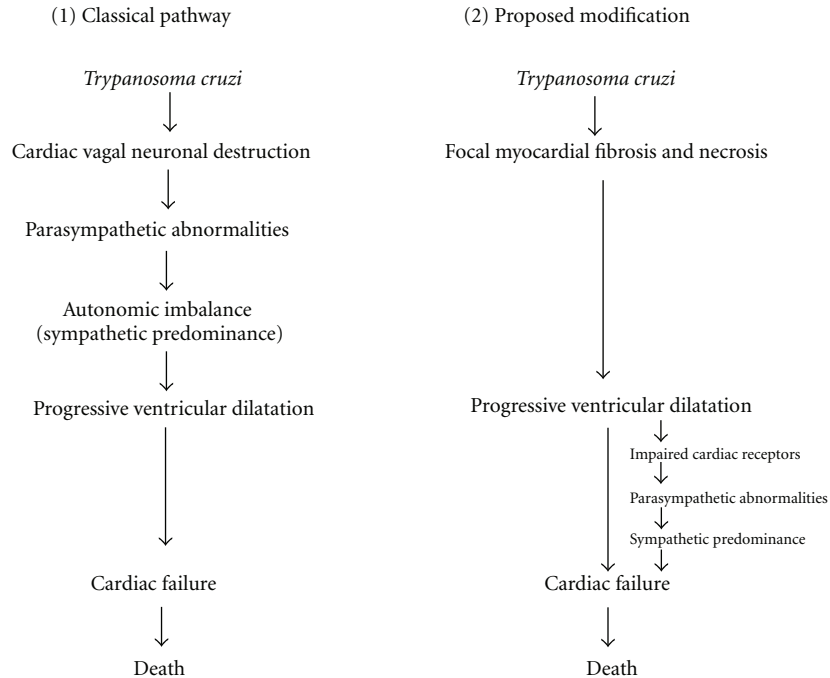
(1) Classical pathway

*Trypanosoma cruzi*

Cardiac vagal neuronal destruction

Parasympathetic abnormalities

Autonomic imbalance (sympathetic predominance)

Progressive ventricular dilatation

Cardiac failure

Death

(2) Proposed modification

*Trypanosoma cruzi*

Focal myocardial fibrosis and necrosis

Progressive ventricular dilatation

Impaired cardiac receptors

Parasympathetic abnormalities

Sympathetic predominance

Cardiac failure

Death